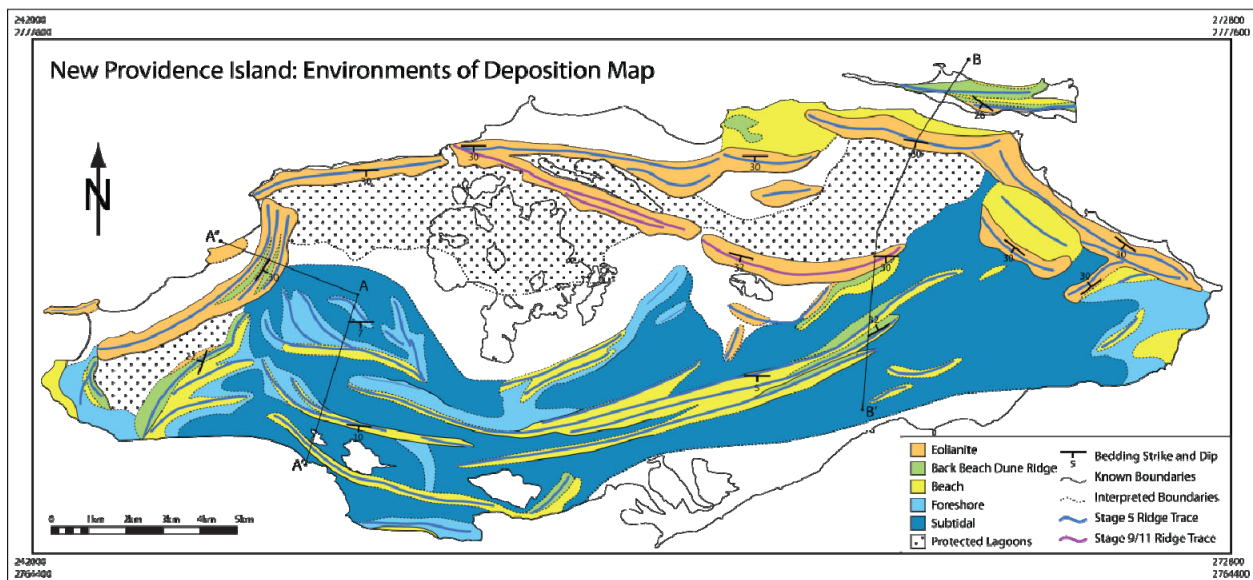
242000
2777800

272800
2777600

New Providence Island: Environments of Deposition Map

N

B

26

30

30

30

30

30

30

30

A"

A

5

21

5

20

B'

A'

0 1km 2km 3km 4km 5km

Eolianite
Back Beach Dune Ridge
Beach
Foreshore
Subtidal
Protected Lagoons

Bedding Strike and Dip
Known Boundaries
Interpreted Boundaries
Stage 5 Ridge Trace
Stage 9/11 Ridge Trace

242000
2764400

272800
2764400